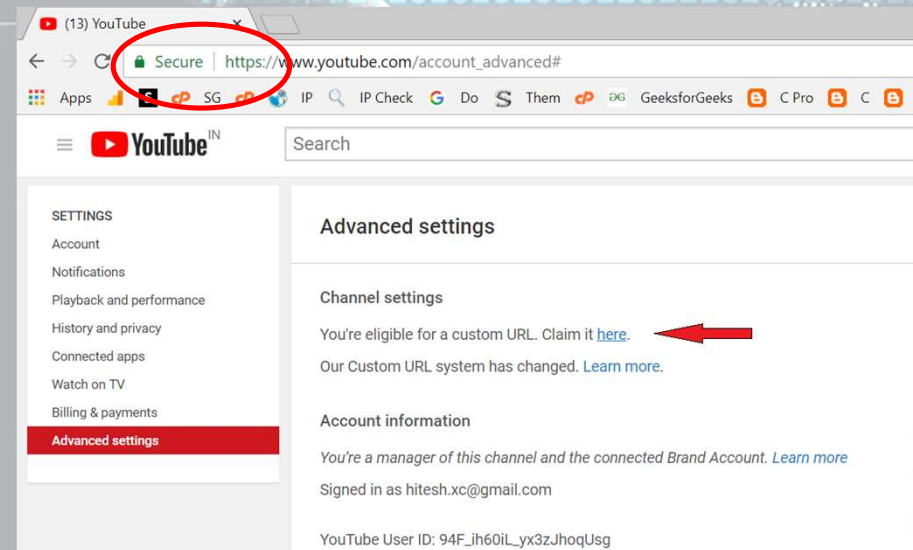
(13) YouTube

Secure | https://www.youtube.com/account_advanced#

Apps SG IP IP Check Do Them GeeksforGeeks C Pro C

YouTube IN

Search

SETTINGS
Account
Notifications
Playback and performance
History and privacy
Connected apps
Watch on TV
Billing & payments
Advanced settings

Advanced settings

Channel settings

You're eligible for a custom URL. Claim it here.

Our Custom URL system has changed. Learn more.

Account information

You're a manager of this channel and the connected Brand Account. Learn more

Signed in as hitesh.xc@gmail.com

YouTube User ID: 94F_ih60iL_yx3zJhoqUsg